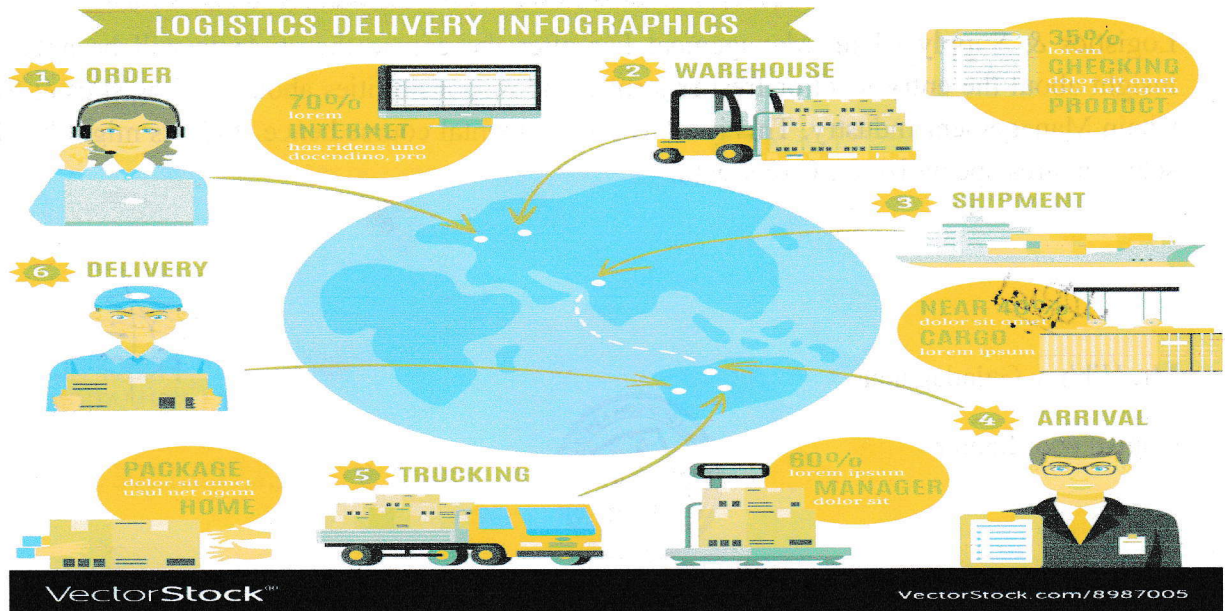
LOGISTICS DELIVERY INFOGRAPHICS

1 ORDER

70%
lorem
INTERNET
has ridens uno docendino, pro

2 WAREHOUSE

35%
lorem
CHECKING
dolor sit amet usul net agam
PRODUCT

3 SHIPMENT

NEAR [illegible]
dolor sit amet
CARGO
lorem ipsum

6 DELIVERY

4 ARRIVAL

PACKAGE
dolor sit amet usul net agam
HOME

5 TRUCKING

60%
lorem ipsum
MANAGER
dolor sit

VectorStock®

VectorStock.com/8987005